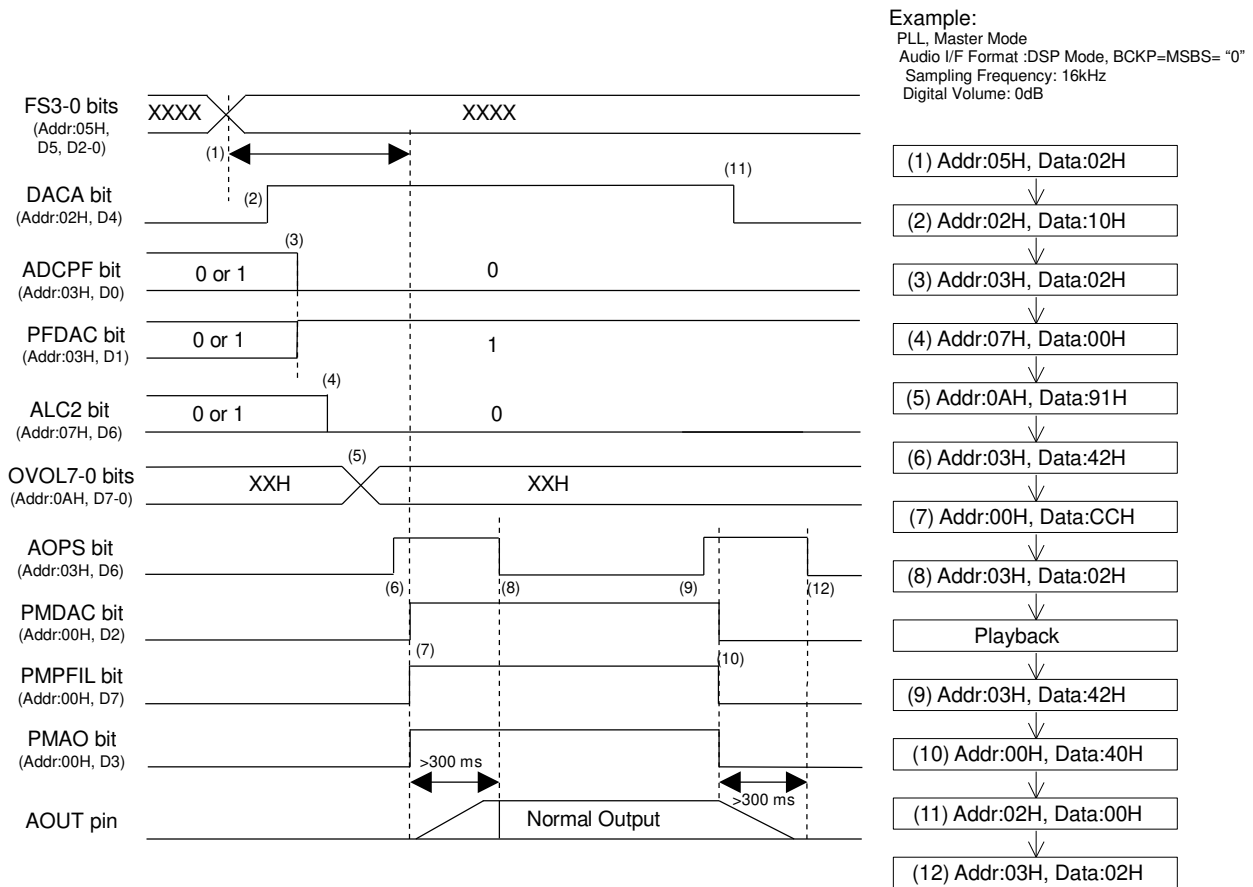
Example:
PLL, Master Mode
Audio I/F Format :DSP Mode, BCKP=MSBS= "0"
Sampling Frequency: 16kHz
Digital Volume: 0dB

FS3-0 bits
(Addr:05H, D5, D2-0)
XXXX
XXXX
(1)

DACA bit
(Addr:02H, D4)
(2)
(11)

ADCPF bit
(Addr:03H, D0)
(3)
0 or 1
0

PFDAC bit
(Addr:03H, D1)
0 or 1
1

ALC2 bit
(Addr:07H, D6)
(4)
0 or 1
0

OVOL7-0 bits
(Addr:0AH, D7-0)
(5)
XXH
XXH

AOPS bit
(Addr:03H, D6)
(6)
(8)
(9)
(12)

PMDAC bit
(Addr:00H, D2)
(7)
(10)

PMPFIL bit
(Addr:00H, D7)

PMAO bit
(Addr:00H, D3)
>300 ms
>300 ms

AOUT pin
Normal Output

(1) Addr:05H, Data:02H
(2) Addr:02H, Data:10H
(3) Addr:03H, Data:02H
(4) Addr:07H, Data:00H
(5) Addr:0AH, Data:91H
(6) Addr:03H, Data:42H
(7) Addr:00H, Data:CCH
(8) Addr:03H, Data:02H
Playback
(9) Addr:03H, Data:42H
(10) Addr:00H, Data:40H
(11) Addr:02H, Data:00H
(12) Addr:03H, Data:02H